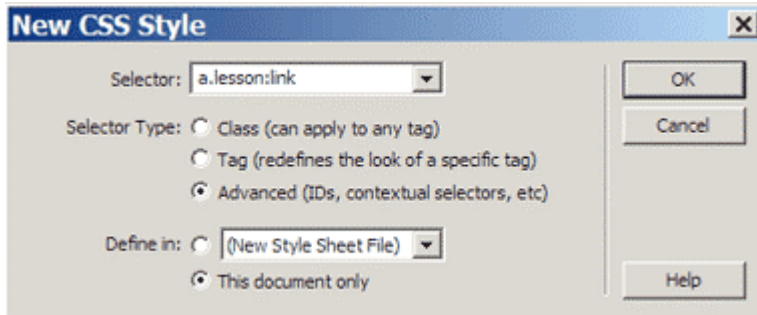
New CSS Style

Selector: a.lesson:link

Selector Type: Class (can apply to any tag)

Tag (redefines the look of a specific tag)

Advanced (IDs, contextual selectors, etc)

Define in: (New Style Sheet File)

This document only

OK

Cancel

Help